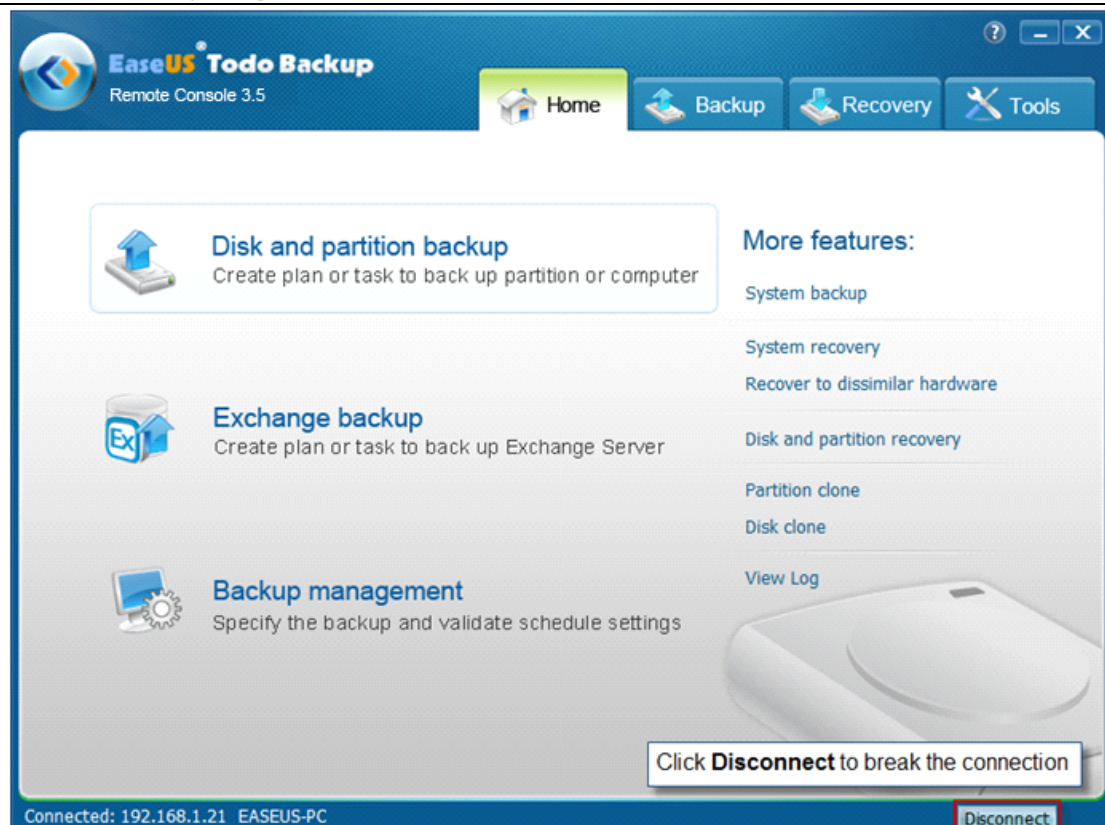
EaseUS® Todo Backup
Remote Console 3.5

Home
Backup
Recovery
Tools

Disk and partition backup
Create plan or task to back up partition or computer

Exchange backup
Create plan or task to back up Exchange Server

Backup management
Specify the backup and validate schedule settings

More features:
System backup
System recovery
Recover to dissimilar hardware
Disk and partition recovery
Partition clone
Disk clone
View Log

Click **Disconnect** to break the connection

Connected: 192.168.1.21 EASEUS-PC
Disconnect